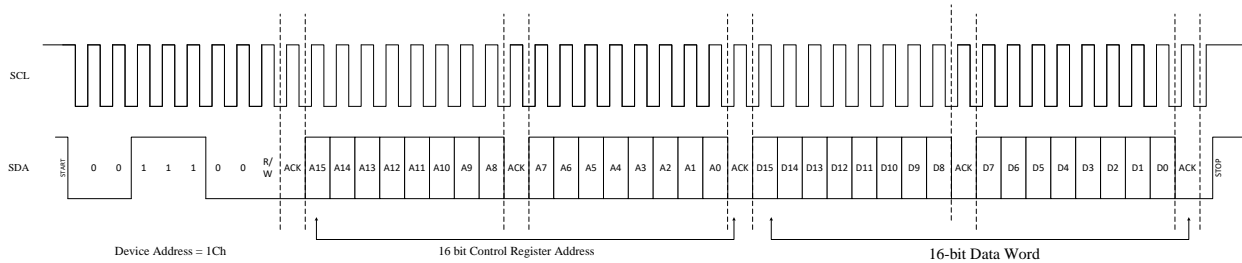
SCL

SDA

START 0 0 1 1 1 0 0 R/W ACK A15 A14 A13 A12 A11 A10 A9 A8 ACK A7 A6 A5 A4 A3 A2 A1 A0 ACK D15 D14 D13 D12 D11 D10 D9 D8 ACK D7 D6 D5 D4 D3 D2 D1 D0 ACK STOP

Device Address = 1Ch

16 bit Control Register Address

16-bit Data Word